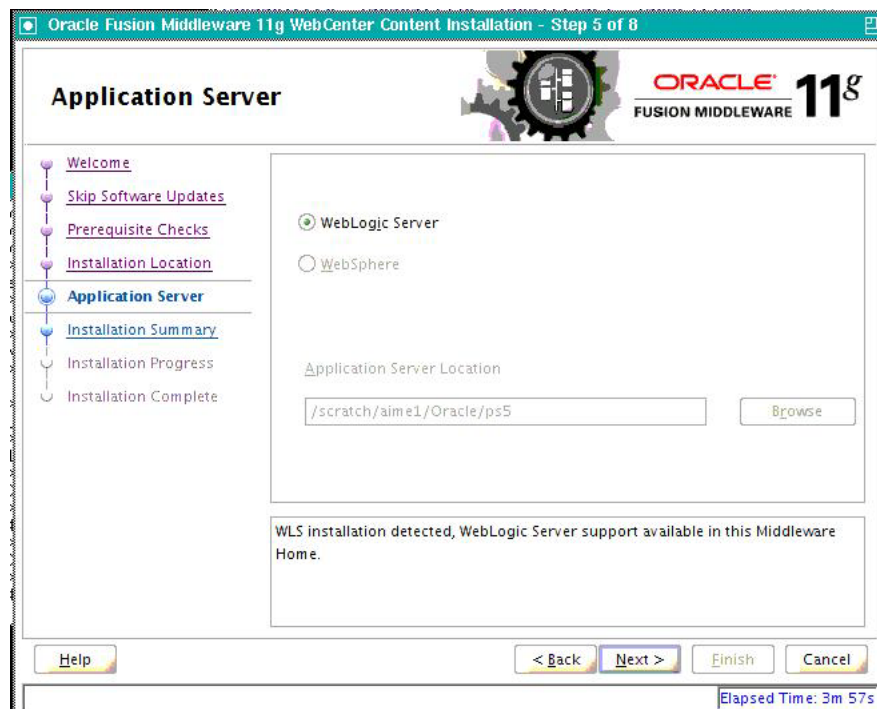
Oracle Fusion Middleware 11g WebCenter Content Installation - Step 5 of 8

Application Server

ORACLE
FUSION MIDDLEWARE 11g

Welcome
Skip Software Updates
Prerequisite Checks
Installation Location
Application Server
Installation Summary
Installation Progress
Installation Complete

WebLogic Server
WebSphere

Application Server Location
/scratch/aime1/Oracle/ps5
Browse

WLS installation detected, WebLogic Server support available in this Middleware Home.

Help
< Back
Next >
Finish
Cancel

Elapsed Time: 3m 57s